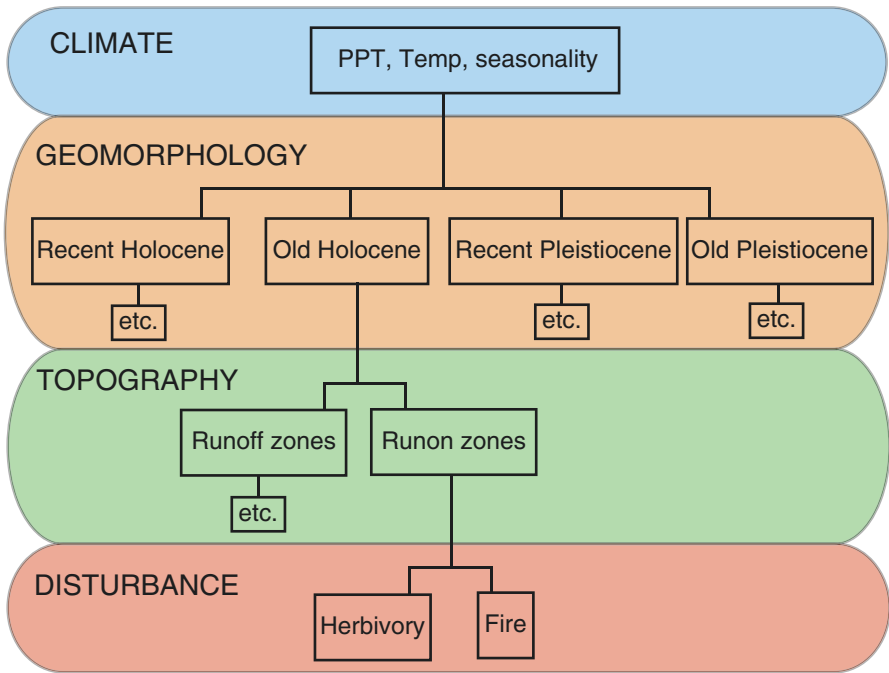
CLIMATE

PPT, Temp, seasonality

GEOMORPHOLOGY

Recent Holocene

Old Holocene

Recent Pleistiocene

Old Pleistiocene

etc.

etc.

etc.

TOPOGRAPHY

Runoff zones

Runon zones

etc.

DISTURBANCE

Herbivory

Fire